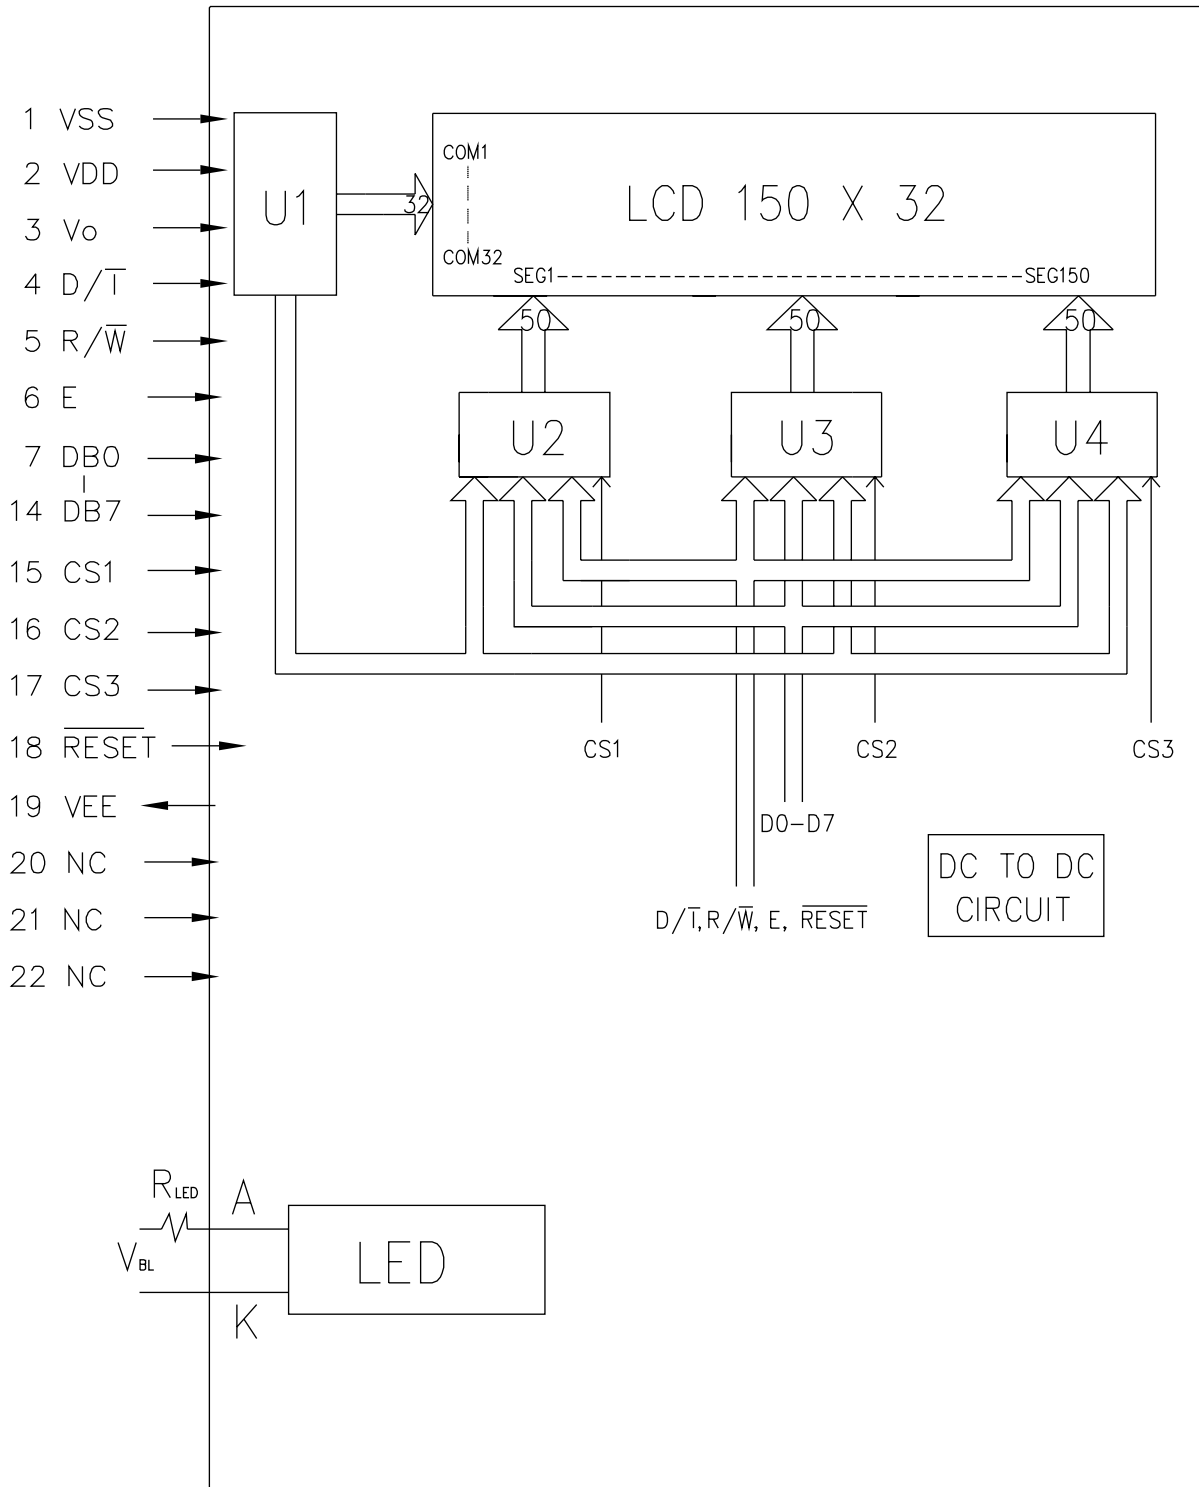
1 VSS
2 VDD
3 Vo
4 $D/\overline{I}$
5 $R/\overline{W}$
6 E
7 DB0
14 DB7
15 CS1
16 CS2
17 CS3
18 $\overline{RESET}$
19 VEE
20 NC
21 NC
22 NC

U1
32
COM1
COM32
LCD 150 X 32
SEG1------------------------------------SEG150
50
50
50
U2
U3
U4
CS1
CS2
CS3
D0-D7
$D/\overline{I}$, $R/\overline{W}$, E, $\overline{RESET}$

DC TO DC CIRCUIT

$R_{LED}$
A
$V_{BL}$
LED
K